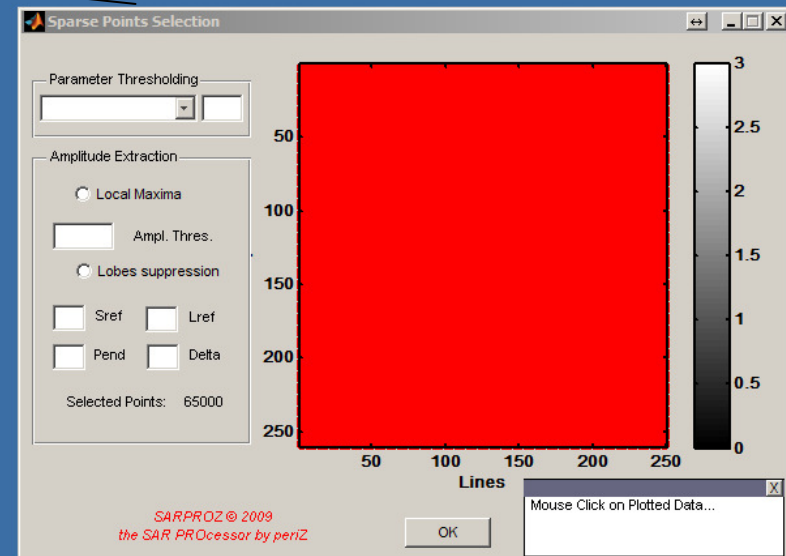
Sparse Points Selection

↔ _ □ X

Parameter Thresholding

Amplitude Extraction

Local Maxima

Ampl. Thres.

Lobes suppression

Sref

Lref

Pend

Delta

Selected Points: 65000

50

100

150

200

250

50 100 150 200 250

Lines

3

2.5

2

1.5

1

0.5

0

SARPROZ © 2009
the SAR PROcessor by periZ

OK

X

Mouse Click on Plotted Data...